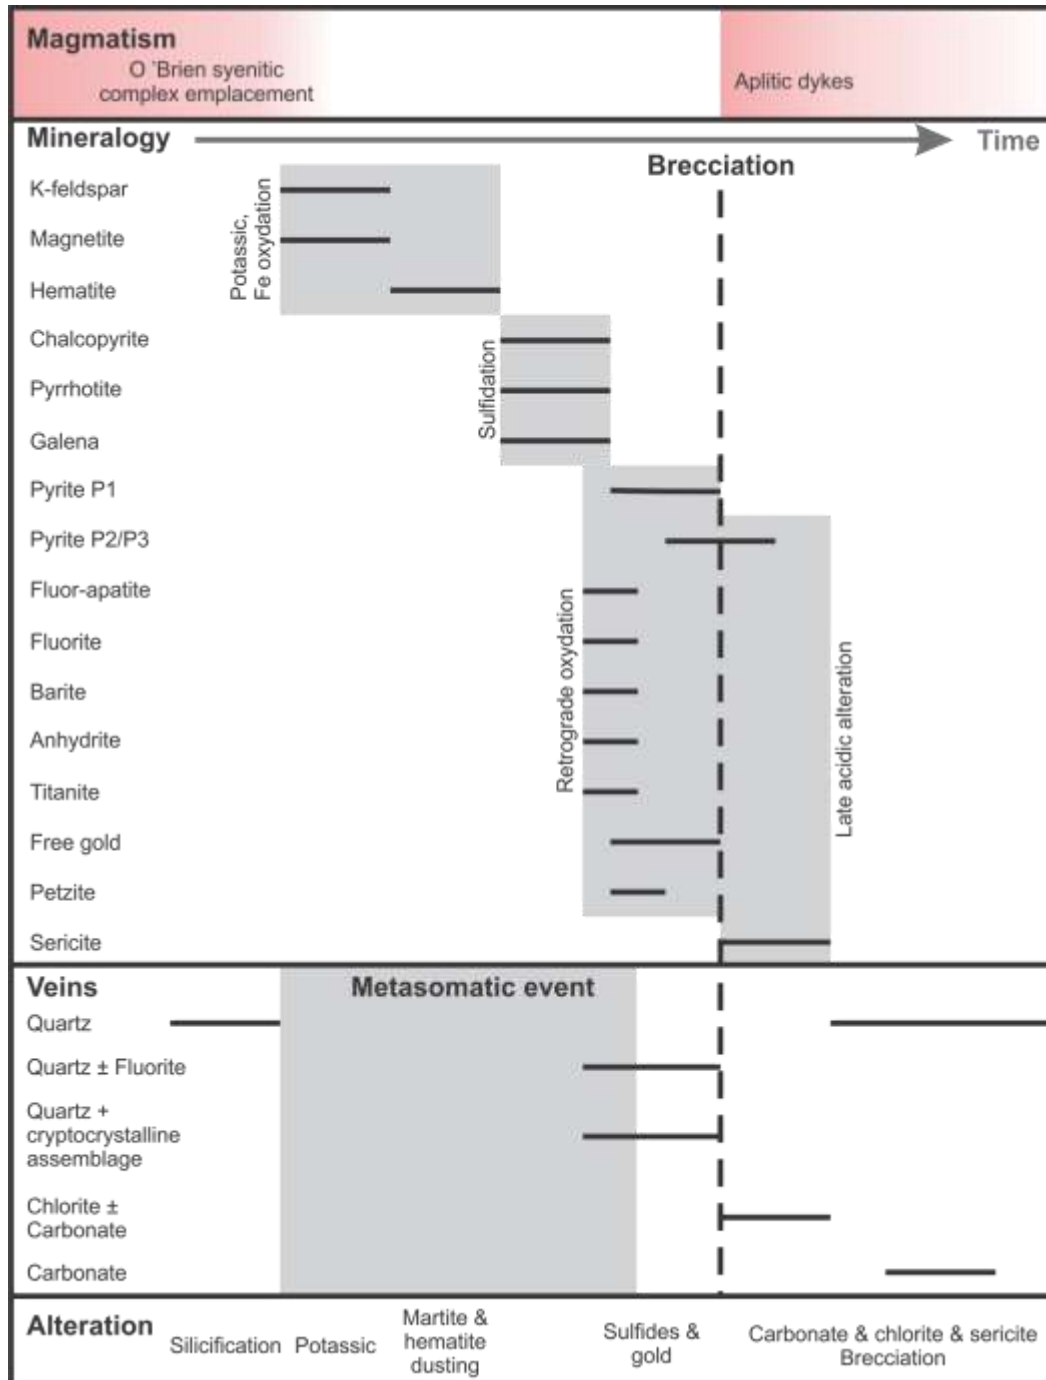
Magmatism
O 'Brien syenitic complex emplacement
Aplitic dykes

Mineralogy
Time
Brecciation

K-feldspar
Magnetite
Hematite
Chalcopyrite
Pyrrhotite
Galena
Pyrite P1
Pyrite P2/P3
Fluor-apatite
Fluorite
Barite
Anhydrite
Titanite
Free gold
Petzite
Sericite

Potassic, Fe oxydation
Sulfidation
Retrograde oxydation
Late acidic alteration

Veins
Metasomatic event
Quartz
Quartz ± Fluorite
Quartz + cryptocrystalline assemblage
Chlorite ± Carbonate
Carbonate

Alteration
Silicification
Potassic
Martite & hematite dusting
Sulfides & gold
Carbonate & chlorite & sericite
Brecciation